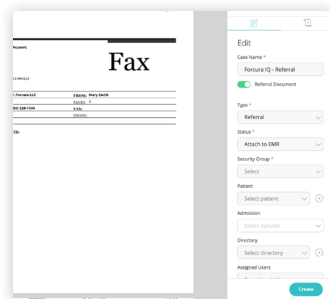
Account

Fax

1/1 09/2023

o: Forcura LLC

FROM: Mary Smith

PAGES: 2

x: 555-1244

FAX:

PHONE:

DE:

Edit

Case Name *

Forcura IQ - Referral

Referral Document

Type *

Referral

Status *

Attach to EMR

Security Group *

Select

Patient

Select patient

Admission

Select episode

Directory

Select directory

Assigned Users

Create